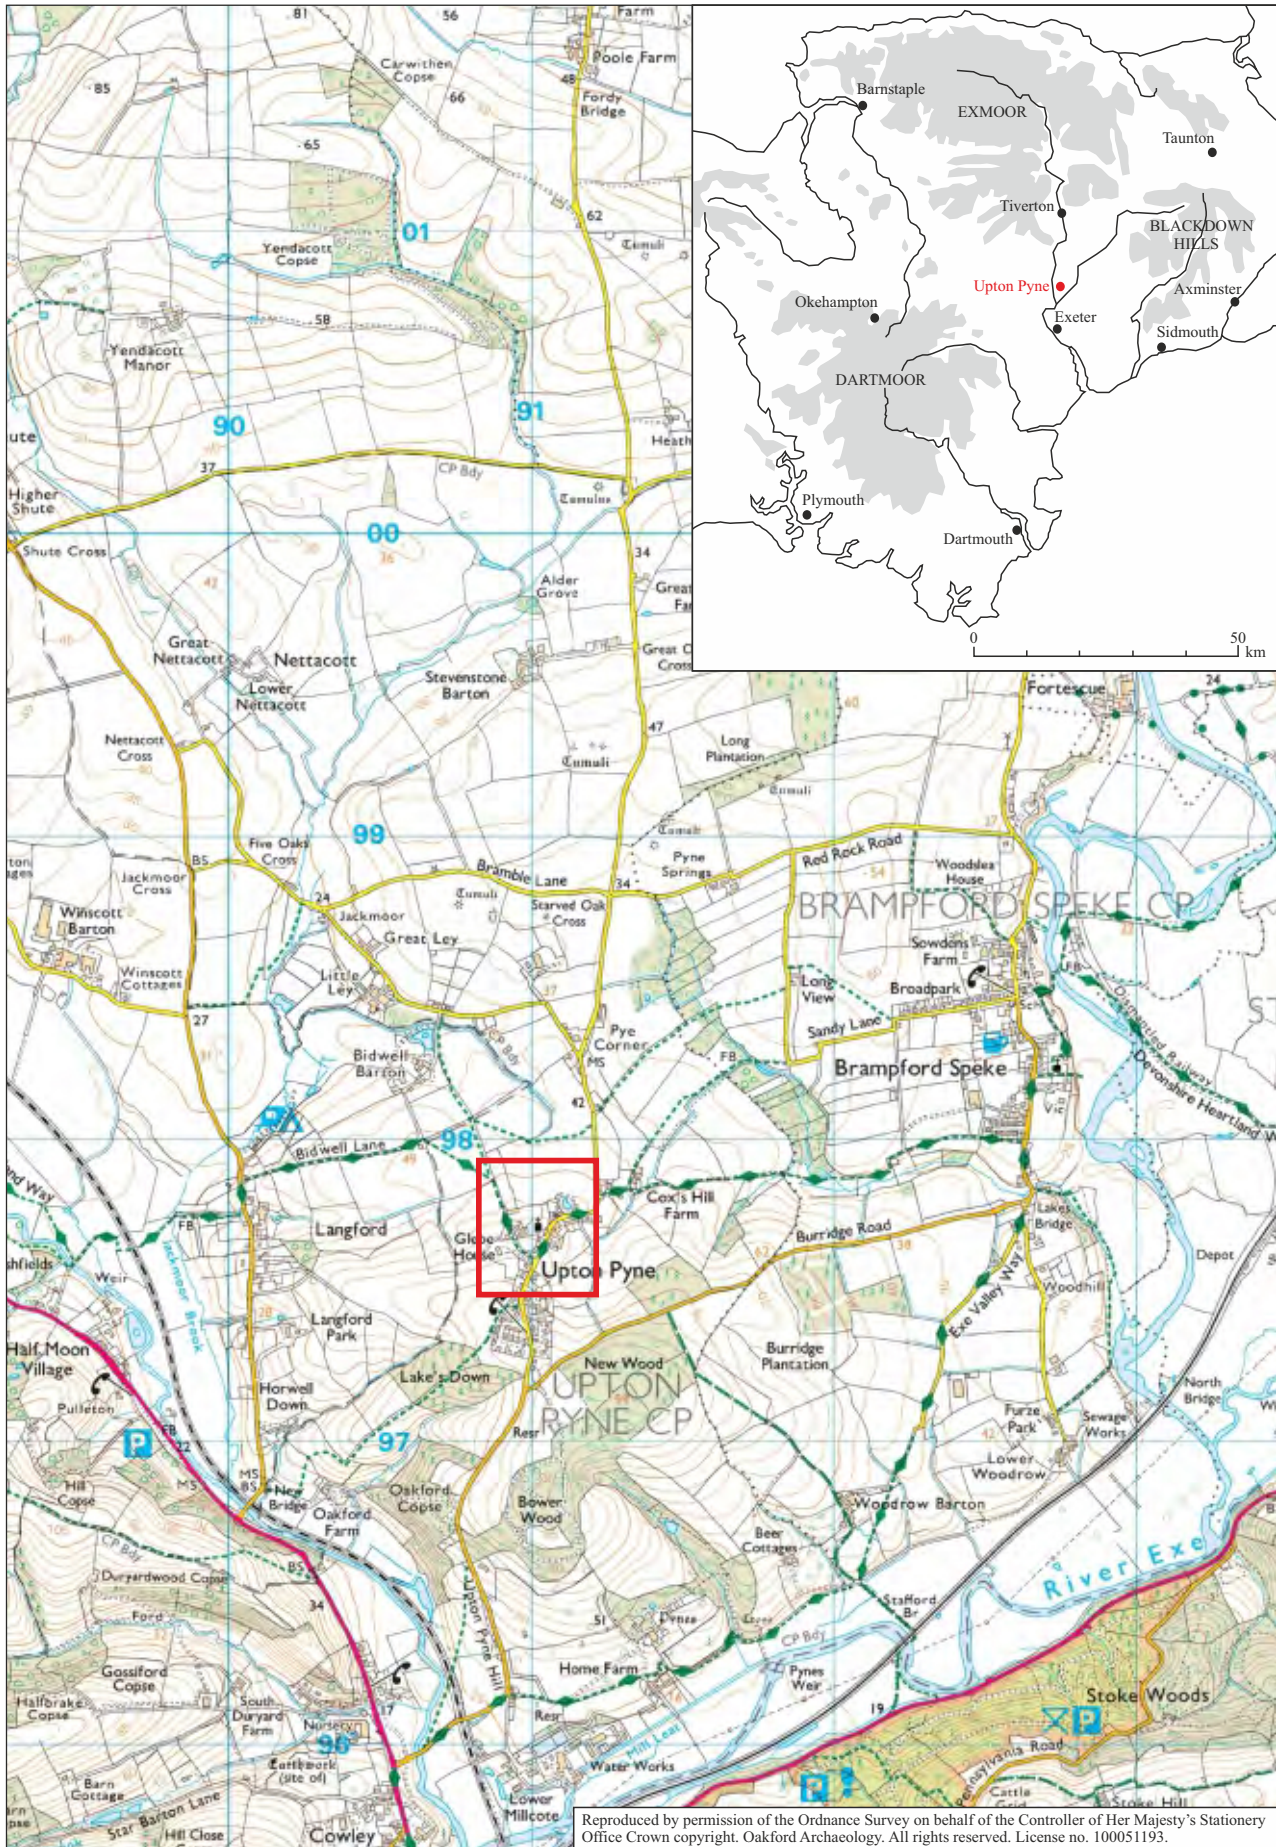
Barnstaple
EXMOOR
Taunton
Tiverton
BLACKDOWN HILLS
Upton Pyne
Axminster
Okehampton
Exeter
Sidmouth
DARTMOOR
Plymouth
Dartmouth
0
50
km

81
56
Farm
Poole Farm
Carwithen Copse
85
66
48
Fordy Bridge
65
62
Tumuli
Yendacott Copse
01
58
Yendacott Manor
90
91
Heath
ute
37
CP Bdy
Higher Shute
Tumulus
00
Shute Cross
34
Alder Grove
Great Fa
Great Nettacott
Nettacott
Great C Cross
Lower Nettacott
Stevenstone Barton
Fortescue
24
Nettacott Cross
47
Long Plantation
Tumuli
Tumuli
Tumuli
99
Pyne Springs
Red Rock Road
Five Oaks Cross
B5
Bramble Lane
Woodslea House
Jackmoor Cross
Tumuli
34
Starved Oak Cross
BRAMPFORD SPEKE CP
Winscott Barton
24
Jackmoor
Great Ley
Sowdons Farm
Long View
Broadpark
Winscott Cottages
Little Ley
Sandy Lane
27
Pye Corner
MS
Bidwell Barton
FB
Brampford Speke
42
Dismantled Railway
Devonshire Heartland Way
Bidwell Lane
98
Cox's Hill Farm
Langford
Glebe House
Burridge Road
Lakes Bridge
Upton Pyne
Depot
Weir
Woodhill
Langford Park
Exe Valley Way
Half Moon Village
New Wood
Burridge Plantation
Lake's Down
UPTON PYNE CP
North Bridge
Horwell Down
Pulleton
Furze Park
Sewage Works
Resr
97
Lower Woodrow
Hill Copse
MS
Oakford Copse
Bower Wood
New Bridge
Oakford Farm
Woodrow Barton
Beer Cottages
Duryardwood Copse
River Exe
Ford
Stafford Br
Upton Pyne Hill
Pynes
CP Bdy
Gossiford Copse
Home Farm
Pynes Weir
Halforake Copse
South Duryard Farm
Nursery
Resr
19
Stoke Woods
96
Earthwork (site of)
Water Works
Pennsylvania Road
Barn Cottage
Star Barton Lane
Lower Millcote
Hill Close
Cowley
Cattle Grid
Stoke Hill

Reproduced by permission of the Ordnance Survey on behalf of the Controller of Her Majesty's Stationery Office Crown copyright. Oakford Archaeology. All rights reserved. License no. 100051193.